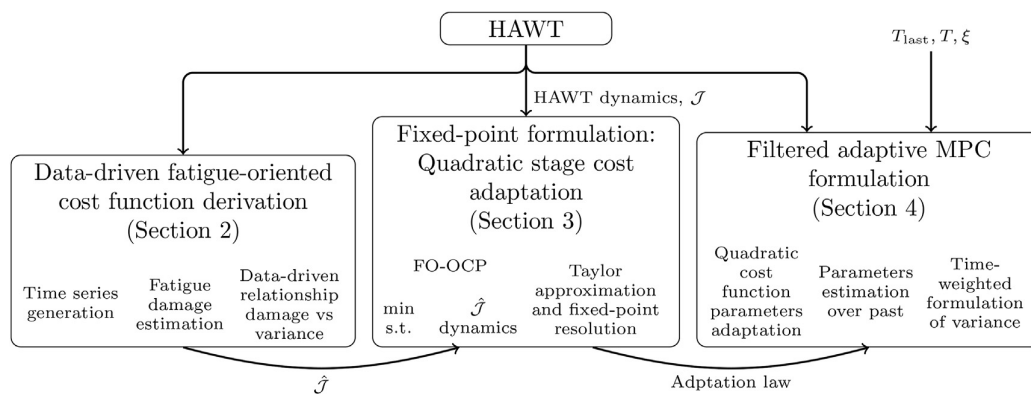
HAWT

$T_{\text{last}}, T, \xi$

HAWT dynamics, $\mathcal{J}$

Data-driven fatigue-oriented cost function derivation (Section 2)

Time series generation

Fatigue damage estimation

Data-driven relationship damage vs variance

Fixed-point formulation: Quadratic stage cost adaptation (Section 3)

FO-OCP

min s.t.

$\hat{\mathcal{J}}$ dynamics

Taylor approximation and fixed-point resolution

Filtered adaptive MPC formulation (Section 4)

Quadratic cost function parameters adaptation

Parameters estimation over past

Time-weighted formulation of variance

$\hat{\mathcal{J}}$

Adptation law